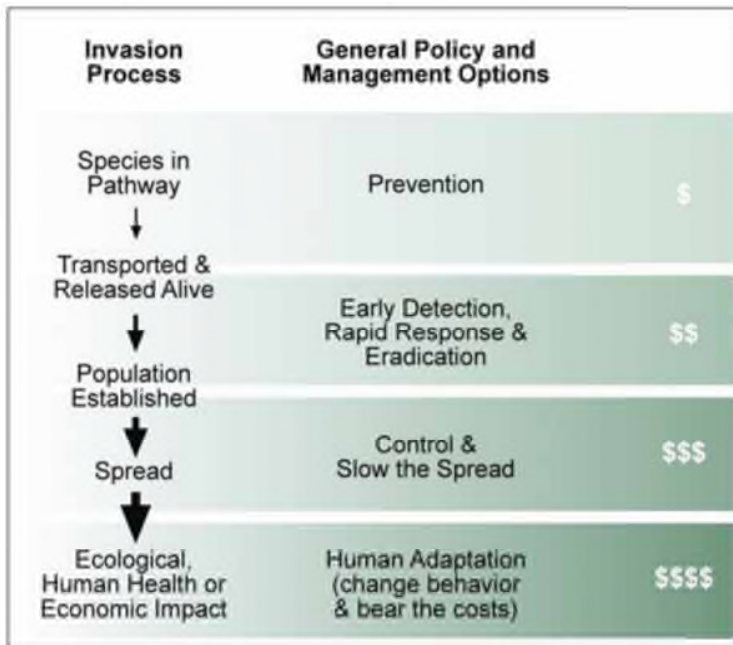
| Invasion Process | General Policy and Management Options | |
|---|---|---|
| Species in Pathway | Prevention | \$ |
| Transported & Released Alive | Early Detection, Rapid Response & Eradication | \$\$ |
| Population Established | | |
| Spread | Control & Slow the Spread | \$\$\$ |
| Ecological, Human Health or Economic Impact | Human Adaptation (change behavior & bear the costs) | \$\$\$\$ |